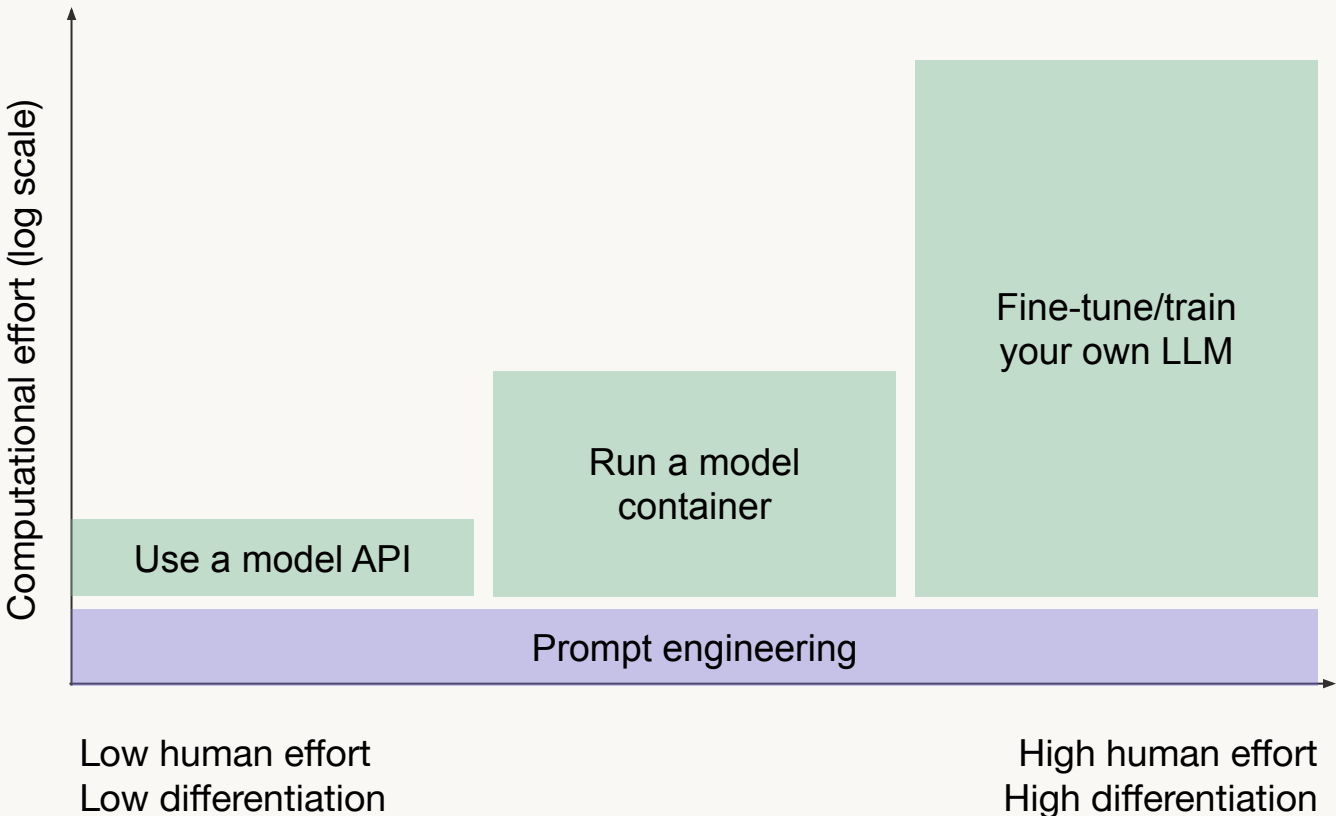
Computational effort (log scale)

Fine-tune/train your own LLM

Run a model container

Use a model API

Prompt engineering

Low human effort
Low differentiation

High human effort
High differentiation